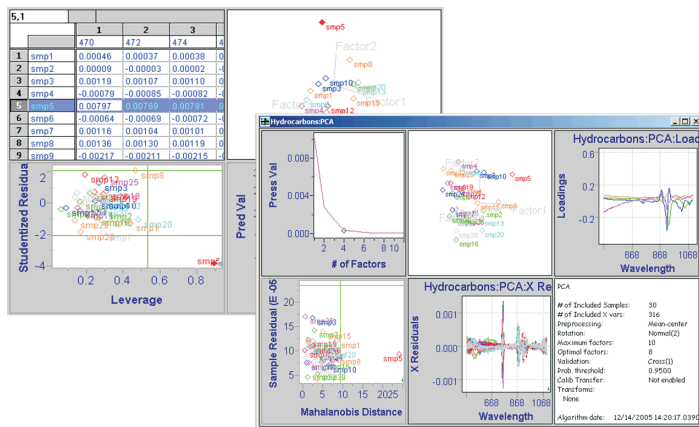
5,1

| | 1 | 2 | 3 | 4 |
|---|---|---|---|---|
| | 470 | 472 | 474 | 4 |
| 1 smp1 | 0.00046 | 0.00037 | 0.00038 | 0 |
| 2 smp2 | 0.00009 | -0.00003 | 0.00002 | -0 |
| 3 smp3 | 0.00119 | 0.00107 | 0.00110 | 0 |
| 4 smp4 | -0.00079 | -0.00085 | -0.00082 | -0 |
| 5 smp5 | 0.00797 | 0.00769 | 0.00781 | 0 |
| 6 smp6 | -0.00064 | -0.00069 | -0.00072 | -0 |
| 7 smp7 | 0.00116 | 0.00104 | 0.00101 | 0 |
| 8 smp8 | 0.00136 | 0.00130 | 0.00119 | 0 |
| 9 smp9 | -0.00217 | -0.00211 | -0.00215 | -0 |

smp5
Factor2
smp8
smp10
smp3
smp1
smp15
smp12
Factor1
Factor

Studentized Residu
Leverage
smp12
smp25
smp8
smp20
smp29
smp5
Pred Val

Hydrocarbons:PCA
Press Val
# of Factors
smp10
smp5
smp2
smp13
smp20
smp16
Factor1
Hydrocarbons:PCA:Load
Loadings
Wavelength

Sample Residual (E-05
Mahalanobis Distance
smp1
smp5
smp10
Hydrocarbons:PCA:X Re
X Residuals
Wavelength

PCA
# of Included Samples: 30
# of Included X vars: 316
Preprocessing: Mean-center
Rotation: Normal(2)
Maximum factors: 10
Optimal factors: 8
Validation: Cross(1)
Prob. threshold: 0.9500
Calib Transfer: Not enabled
Transforms:
None

Algorithm date: 12/14/2005 14:20:17.039